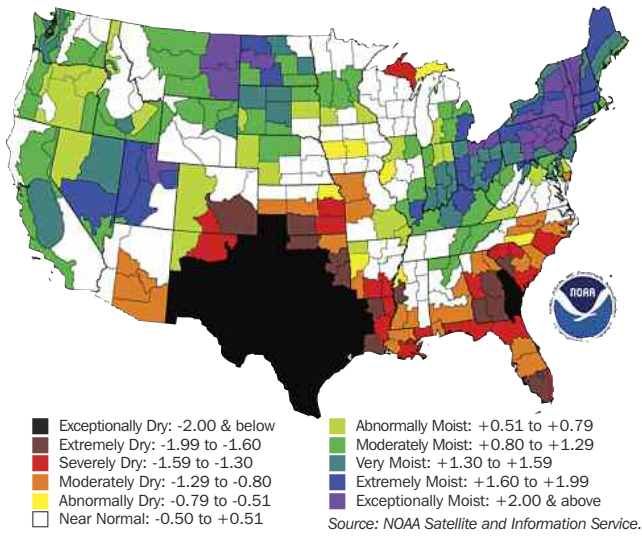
NOAA

Exceptionally Dry: -2.00 & below
Extremely Dry: -1.99 to -1.60
Severely Dry: -1.59 to -1.30
Moderately Dry: -1.29 to -0.80
Abnormally Dry: -0.79 to -0.51
Near Normal: -0.50 to +0.51

Abnormally Moist: +0.51 to +0.79
Moderately Moist: +0.80 to +1.29
Very Moist: +1.30 to +1.59
Extremely Moist: +1.60 to +1.99
Exceptionally Moist: +2.00 & above

Source: NOAA Satellite and Information Service.